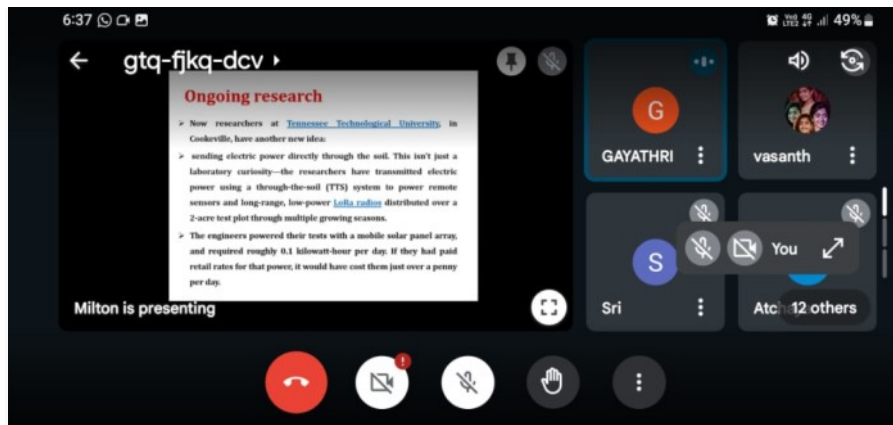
6:37

Vo) LTE1 4G 49%

gtq-fjkq-dcv

Ongoing research

➢ Now researchers at Tennessee Technological University, in Cookeville, have another new idea:

➢ sending electric power directly through the soil. This isn't just a laboratory curiosity—the researchers have transmitted electric power using a through-the-soil (TTS) system to power remote sensors and long-range, low-power LoRa radios distributed over a 2-acre test plot through multiple growing seasons.

➢ The engineers powered their tests with a mobile solar panel array, and required roughly 0.1 kilowatt-hour per day. If they had paid retail rates for that power, it would have cost them just over a penny per day.

Milton is presenting

G

GAYATHRI

vasanth

S

Sri

You

Atch

12 others

!